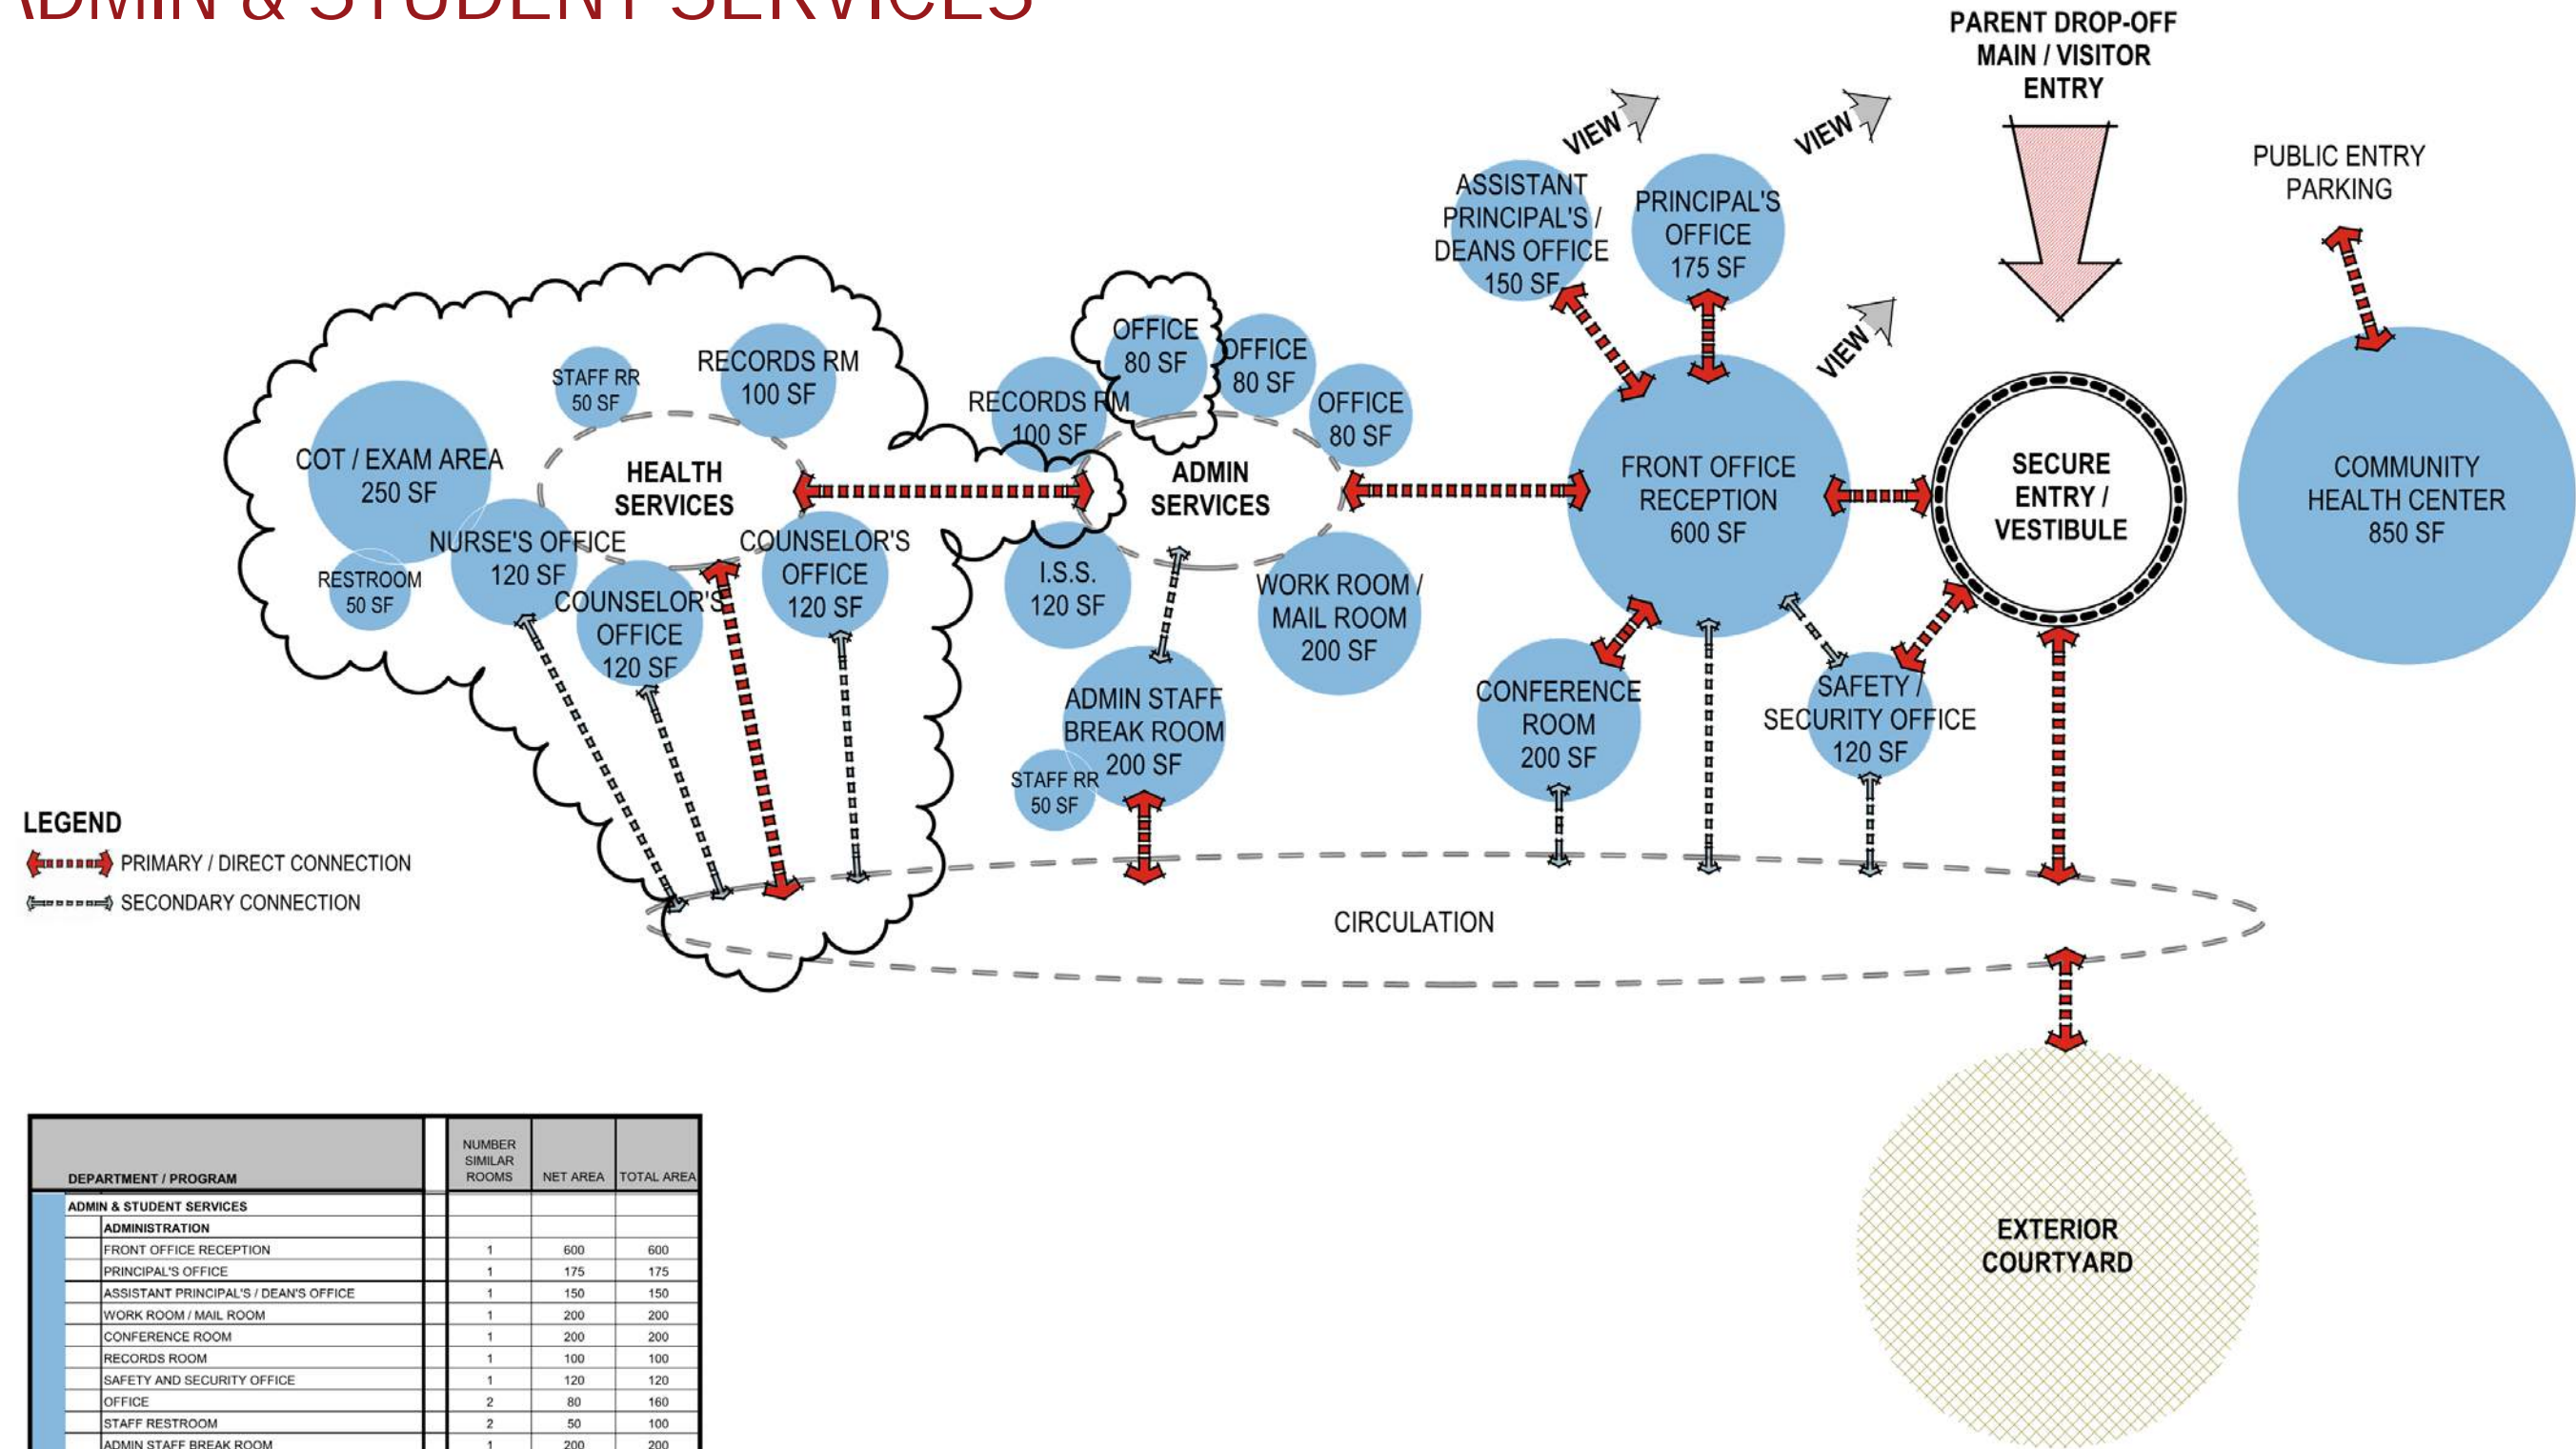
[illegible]DMIN & STUDENT SERVICES

PARENT DROP-OFF MAIN / VISITOR ENTRY

VIEW

VIEW

VIEW

PUBLIC ENTRY PARKING

ASSISTANT PRINCIPAL'S / DEANS OFFICE 150 SF

PRINCIPAL'S OFFICE 175 SF

STAFF RR 50 SF

RECORDS RM 100 SF

OFFICE 80 SF

OFFICE 80 SF

OFFICE 80 SF

RECORDS RM 100 SF

COT / EXAM AREA 250 SF

HEALTH SERVICES

ADMIN SERVICES

FRONT OFFICE RECEPTION 600 SF

SECURE ENTRY / VESTIBULE

COMMUNITY HEALTH CENTER 850 SF

RESTROOM 50 SF

NURSE'S OFFICE 120 SF

COUNSELOR'S OFFICE 120 SF

COUNSELOR'S OFFICE 120 SF

I.S.S. 120 SF

WORK ROOM / MAIL ROOM 200 SF

CONFERENCE ROOM 200 SF

SAFETY / SECURITY OFFICE 120 SF

ADMIN STAFF BREAK ROOM 200 SF

STAFF RR 50 SF

LEGEND

PRIMARY / DIRECT CONNECTION

SECONDARY CONNECTION

CIRCULATION

EXTERIOR COURTYARD

| DEPARTMENT / PROGRAM | NUMBER SIMILAR ROOMS | NET AREA | TOTAL AREA |
|---|---|---|---|
| ADMIN & STUDENT SERVICES | | | |
| ADMINISTRATION | | | |
| FRONT OFFICE RECEPTION | 1 | 600 | 600 |
| PRINCIPAL'S OFFICE | 1 | 175 | 175 |
| ASSISTANT PRINCIPAL'S / DEAN'S OFFICE | 1 | 150 | 150 |
| WORK ROOM / MAIL ROOM | 1 | 200 | 200 |
| CONFERENCE ROOM | 1 | 200 | 200 |
| RECORDS ROOM | 1 | 100 | 100 |
| SAFETY AND SECURITY OFFICE | 1 | 120 | 120 |
| OFFICE | 2 | 80 | 160 |
| STAFF RESTROOM | 2 | 50 | 100 |
| ADMIN STAFF BREAK ROOM | 1 | 200 | 200 |